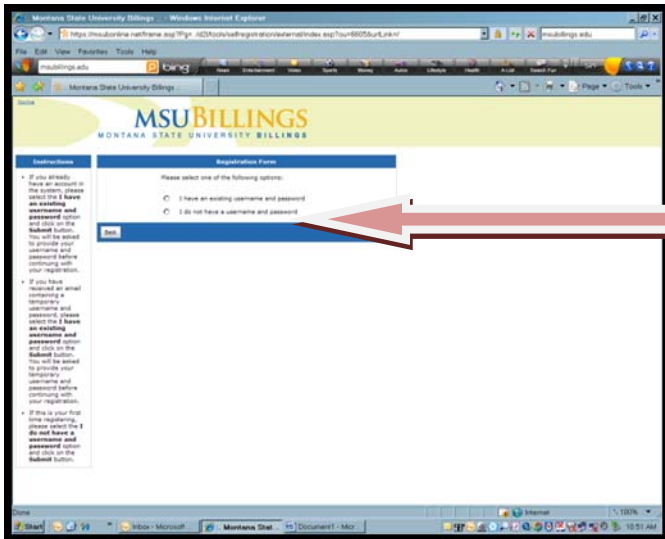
Montana State University Billings - Windows Internet Explorer

https://msubonline.net/frame.asp?Fgr.../d2l/tools/selfregistration/external/index.asp?ou=6605&urlLink=/

msubillings.edu

File Edit View Favorites Tools Help

msubillings.edu

bing

Montana State University Billings

Page Tools

Home

MSUBILLINGS
MONTANA STATE UNIVERSITY BILLINGS

Instructions

• If you already have an account in the system, please select the I have an existing username and password option and click on the Submit button. You will be asked to provide your username and password before continuing with your registration.

• If you have received an email containing a temporary username and password, please select the I have an existing username and password option and click on the Submit button. You will be asked to provide your temporary username and password before continuing with your registration.

• If this is your first time registering, please select the I do not have a username and password option and click on the Submit button.

Registration Form

Please select one of the following options:

I have an existing username and password

I do not have a username and password

Back

Done

Internet

100%

Start

Inbox - Microsoft...

Montana Stat...

Document1 - Micr...

10:51 AM